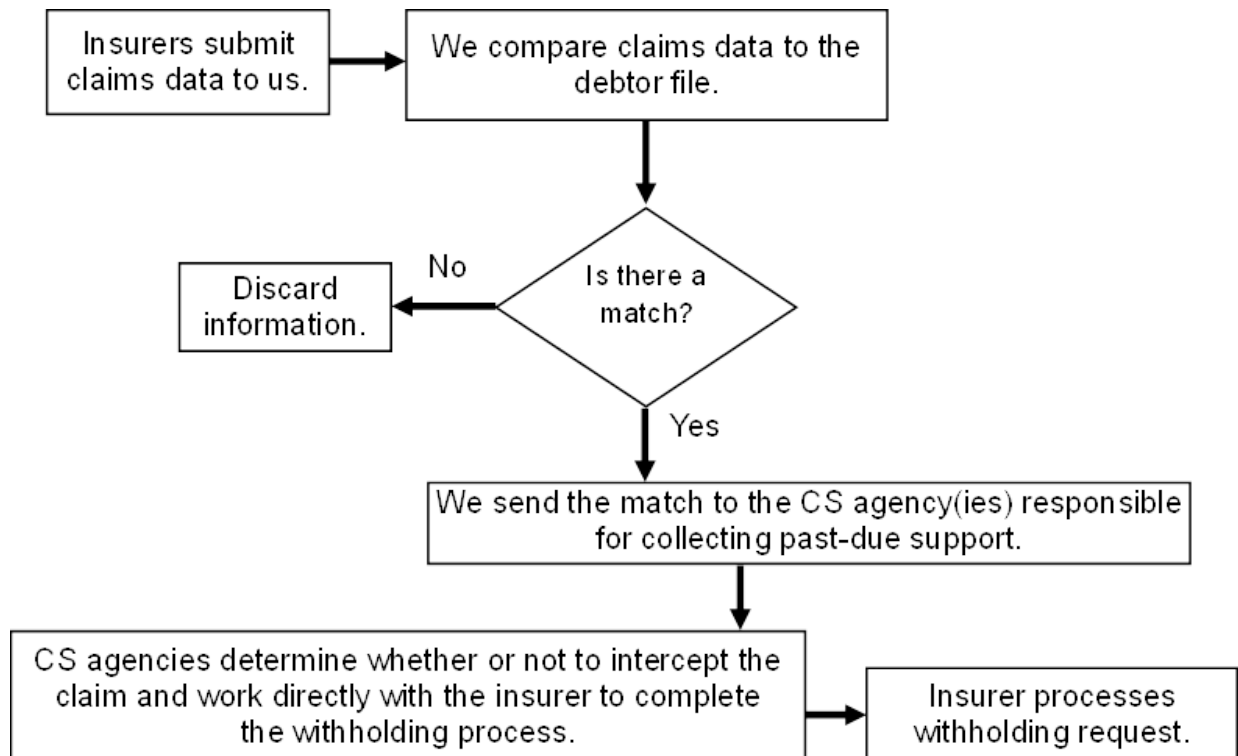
Insurers submit claims data to us.

We compare claims data to the debtor file.

Is there a match?

No

Discard information.

Yes

We send the match to the CS agency(ies) responsible for collecting past-due support.

CS agencies determine whether or not to intercept the claim and work directly with the insurer to complete the withholding process.

Insurer processes withholding request.